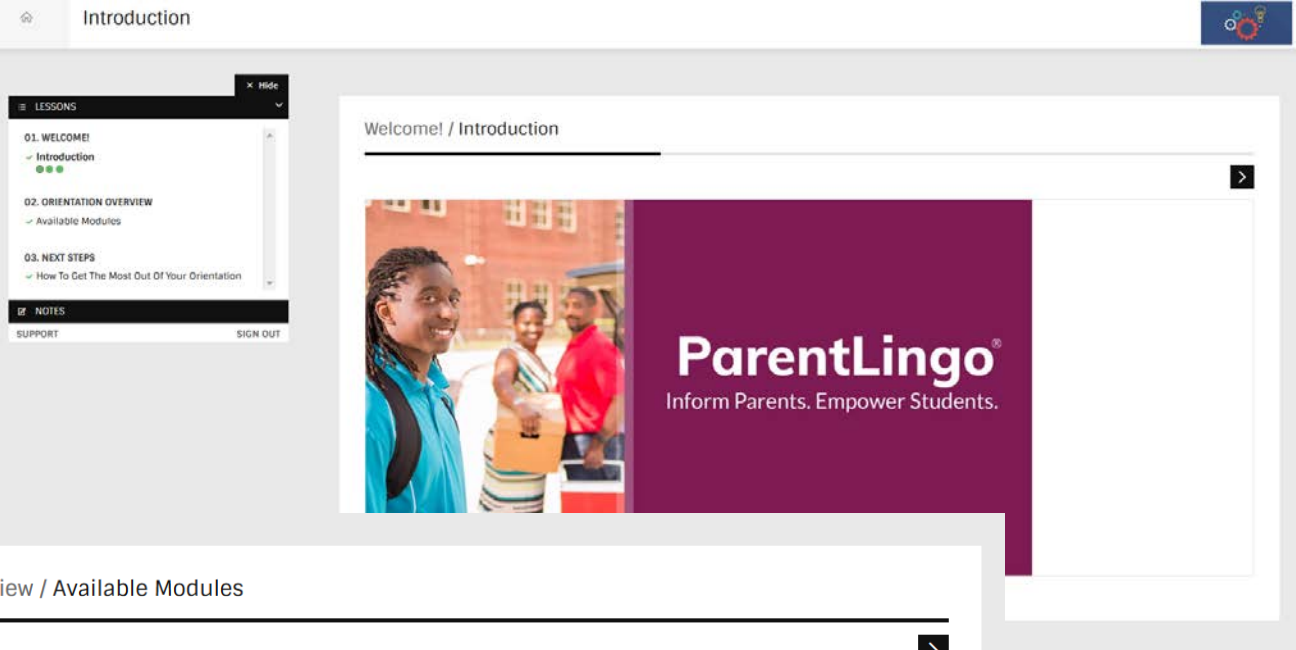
Introduction

× Hide

LESSONS

01. WELCOME!
Introduction

02. ORIENTATION OVERVIEW
Available Modules

03. NEXT STEPS
How To Get The Most Out Of Your Orientation

NOTES

SUPPORT SIGN OUT

Welcome! / Introduction

ParentLingo®
Inform Parents. Empower Students.

iew / Available Modules